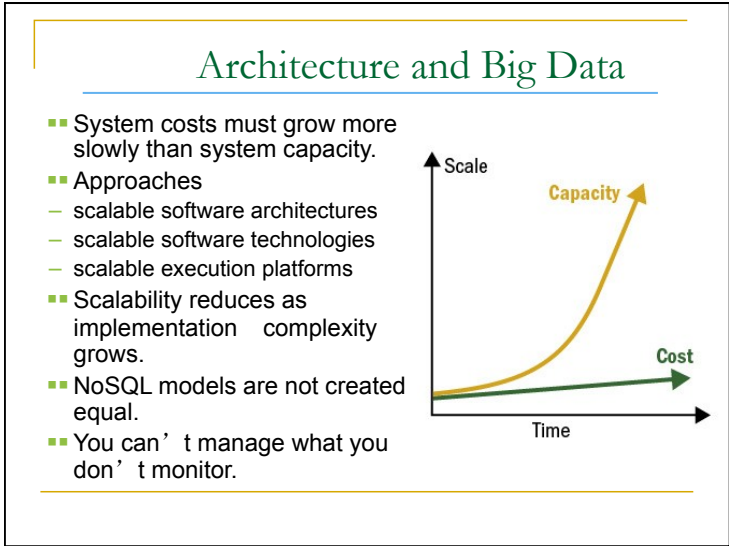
Architecture and Big Data

System costs must grow more slowly than system capacity.

Approaches

– scalable software architectures

– scalable software technologies

– scalable execution platforms

Scalability reduces as implementation complexity grows.

NoSQL models are not created equal.

You can’t manage what you don’t monitor.

Scale

Capacity

Cost

Time